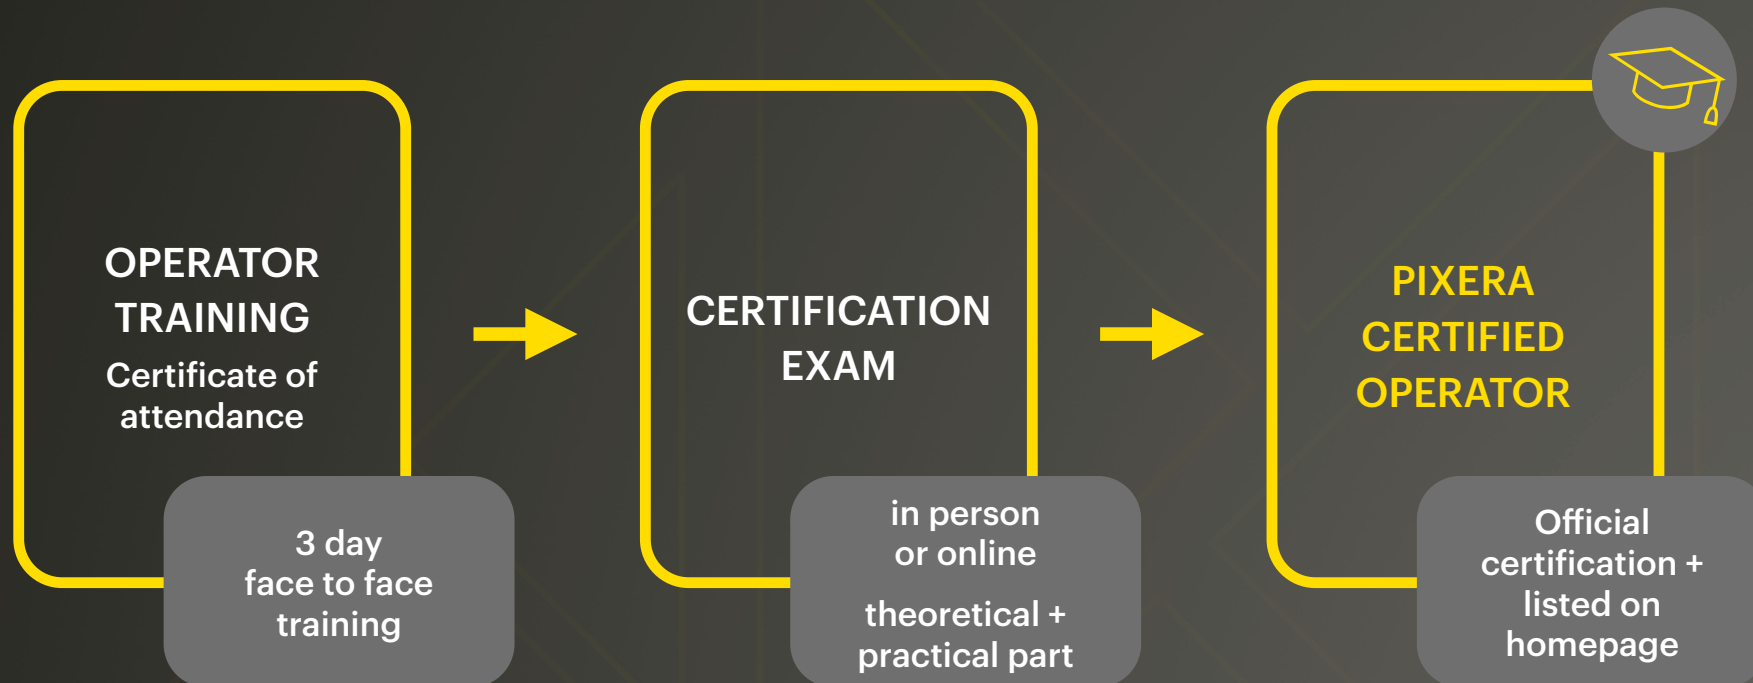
OPERATOR TRAINING
Certificate of attendance

3 day face to face training

CERTIFICATION EXAM

in person or online

theoretical + practical part

PIXERA CERTIFIED OPERATOR

Official certification + listed on homepage